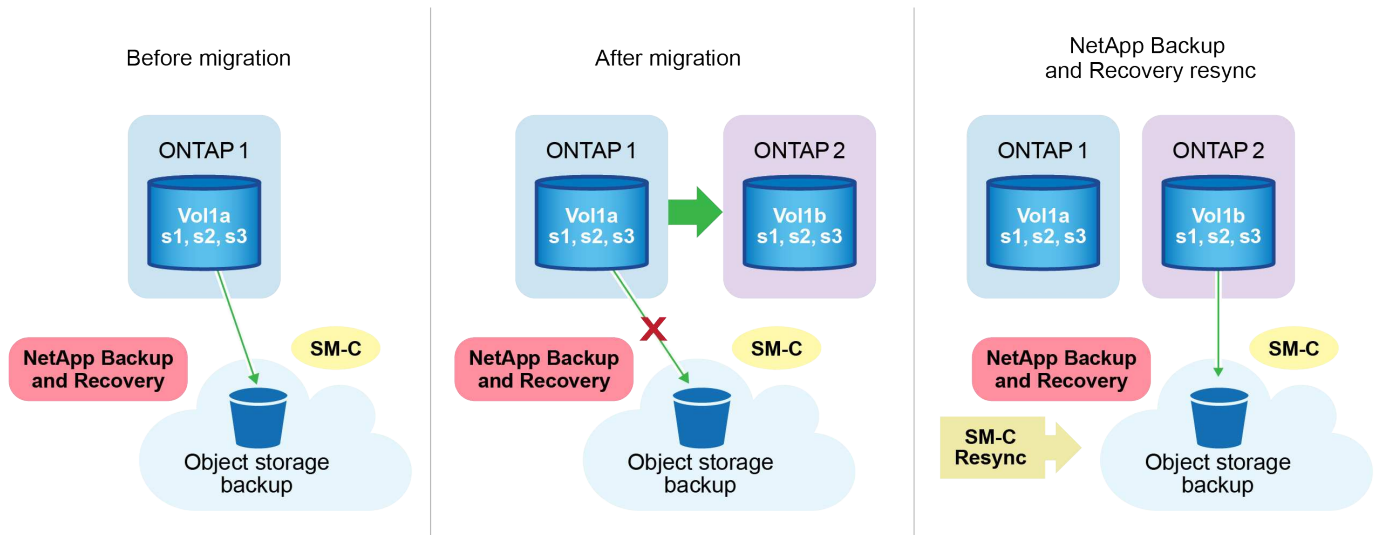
Before migration

ONTAP 1

Vol1a
s1, s2, s3

NetApp Backup and Recovery

SM-C

Object storage backup

After migration

ONTAP 1

Vol1a
s1, s2, s3

ONTAP 2

Vol1b
s1, s2, s3

NetApp Backup and Recovery

SM-C

Object storage backup

NetApp Backup and Recovery resync

ONTAP 1

Vol1a
s1, s2, s3

ONTAP 2

Vol1b
s1, s2, s3

NetApp Backup and Recovery

SM-C

SM-C Resync

Object storage backup